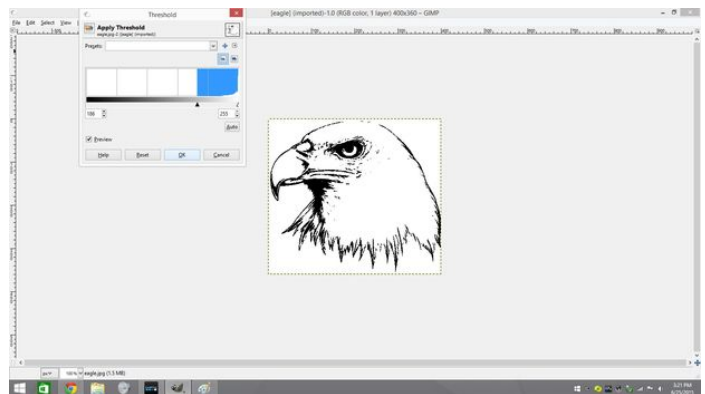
Threshold

[eagle] (imported)-1.0 (RGB color, 1 layer) 400x360 – GIMP

File Edit Select View

Apply Threshold
eagle.jpg-2 ([eagle] (imported))

Presets:

100

255

Auto

Preview

Help Reset OK Cancel

px

100%

eagle.jpg (1.5 MB)

3:21 PM
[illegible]